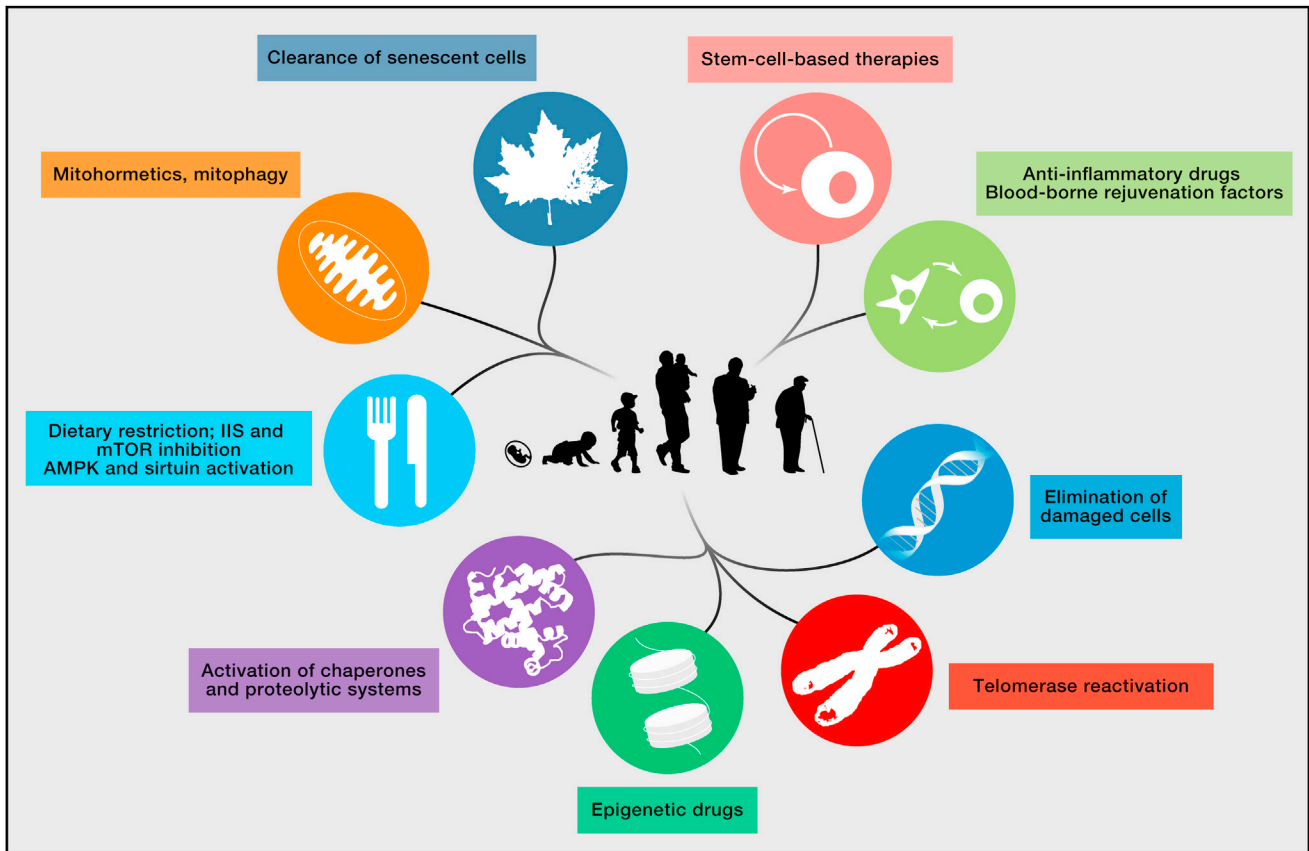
Clearance of senescent cells

Stem-cell-based therapies

Mitohormetics, mitophagy

Anti-inflammatory drugs
Blood-borne rejuvenation factors

Dietary restriction; IIS and mTOR inhibition
AMPK and sirtuin activation

Elimination of damaged cells

Activation of chaperones and proteolytic systems

Telomerase reactivation

Epigenetic drugs